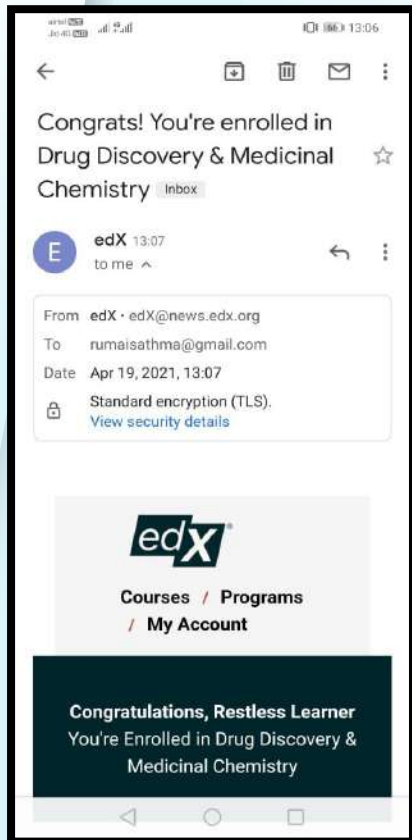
13:06

Congrats! You're enrolled in Drug Discovery & Medicinal Chemistry Inbox

E edX 13:07
to me

From edX · edX@news.edx.org
To rumaisathma@gmail.com
Date Apr 19, 2021, 13:07
Standard encryption (TLS).
View security details

edX

Courses / Programs / My Account

Congratulations, Restless Learner
You're Enrolled in Drug Discovery & Medicinal Chemistry